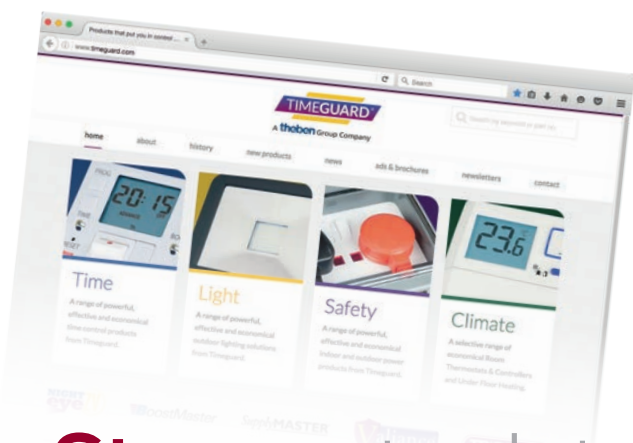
Products that put you in control ... ×

www.timeguard.com

Search

TIMEGUARD

A theben Group Company

Search by keyword or part no

home

about

history

new products

news

ads & brochures

newsletters

contact

20:15

23.6

Time

A range of powerful, effective and economical time control products from Timeguard.

Light

A range of powerful, effective and economical outdoor lighting solutions from Timeguard.

Safety

A range of powerful, effective and economical indoor and outdoor power products from Timeguard.

Climate

A selective range of economical Room Thermostats & Controllers and Under Floor Heating.

BoostMaster

MASTER